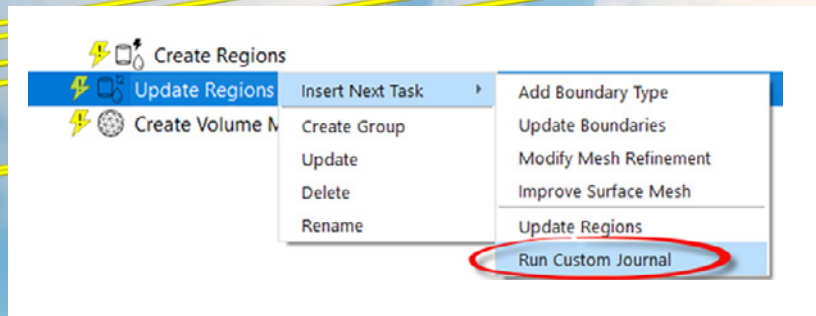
Create Regions
Update Regions
Create Volume M

Insert Next Task
Create Group
Update
Delete
Rename

Add Boundary Type
Update Boundaries
Modify Mesh Refinement
Improve Surface Mesh
Update Regions
Run Custom Journal